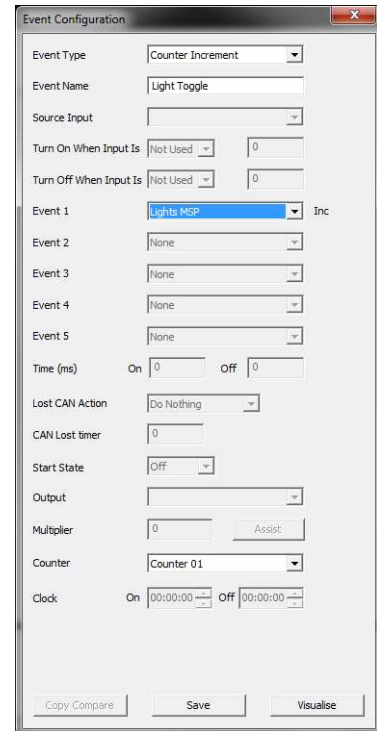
Event Configuration

Event Type | Counter Increment

Event Name | Light Toggle

Source Input

Turn On When Input Is | Not Used | 0

Turn Off When Input Is | Not Used | 0

Event 1 | Lights MSP | Inc

Event 2 | None

Event 3 | None

Event 4 | None

Event 5 | None

Time (ms) On 0 Off 0

Lost CAN Action | Do Nothing

CAN Lost timer | 0

Start State | Off

Output

Multiplier | 0 | Assist

Counter | Counter 01

Clock On 00:00:00 Off 00:00:00

Copy Compare | Save | Visualise